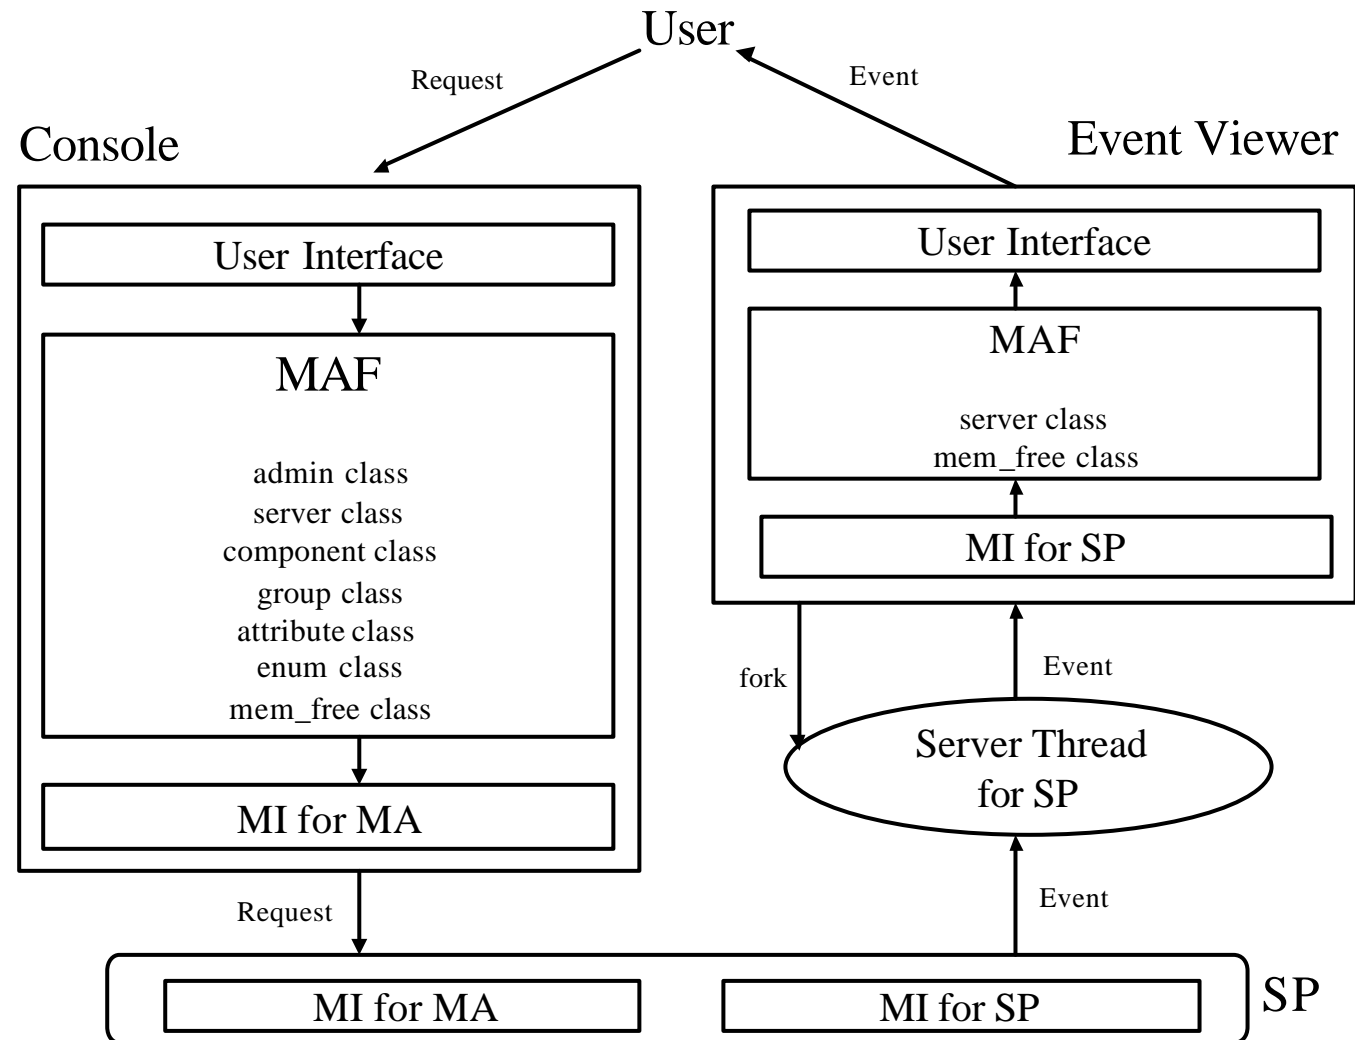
User

Request

Event

Console

Event Viewer

User Interface

MAF

admin class
server class
component class
group class
attribute class
enum class
mem_free class

MI for MA

User Interface

MAF

server class
mem_free class

MI for SP

fork

Event

Server Thread for SP

Request

Event

MI for MA

MI for SP

SP